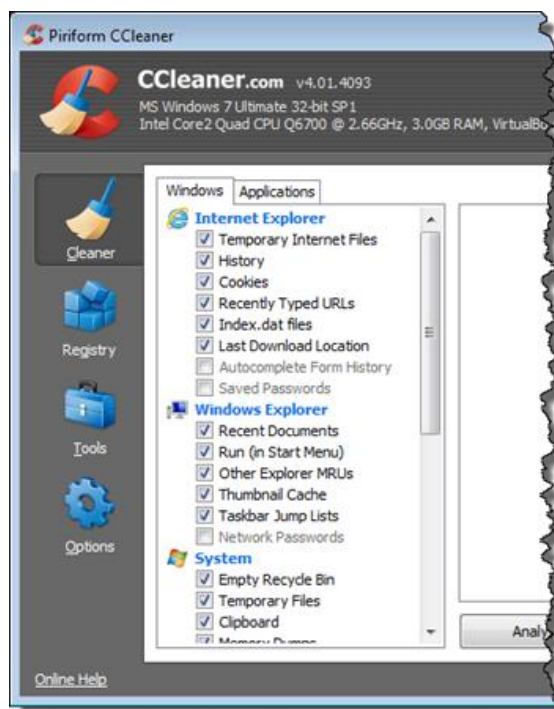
Piriform CCleaner

CCleaner.com v4.01.4093
MS Windows 7 Ultimate 32-bit SP1
Intel Core2 Quad CPU Q6700 @ 2.66GHz, 3.0GB RAM, VirtualBo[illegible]

Cleaner

Registry

Tools

Options

Windows Applications

Internet Explorer
Temporary Internet Files
History
Cookies
Recently Typed URLs
Index.dat files
Last Download Location
Autocomplete Form History
Saved Passwords

Windows Explorer
Recent Documents
Run (in Start Menu)
Other Explorer MRUs
Thumbnail Cache
Taskbar Jump Lists
Network Passwords

System
Empty Recycle Bin
Temporary Files
Clipboard
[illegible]

Analy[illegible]

Online Help